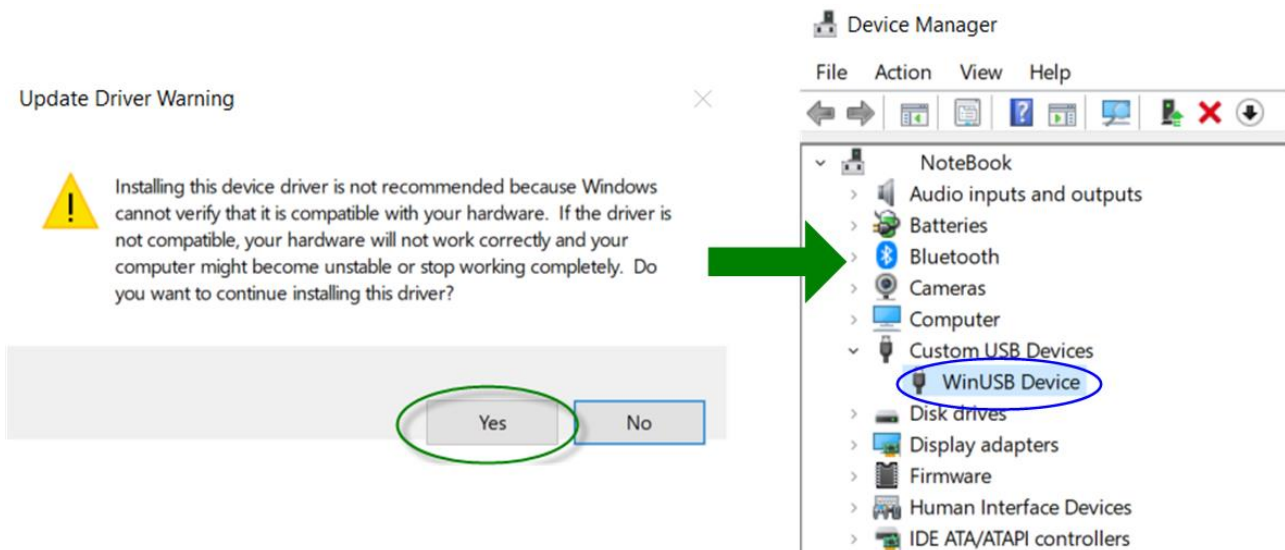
Update Driver Warning

Installing this device driver is not recommended because Windows cannot verify that it is compatible with your hardware. If the driver is not compatible, your hardware will not work correctly and your computer might become unstable or stop working completely. Do you want to continue installing this driver?

Yes

No

Device Manager

File Action View Help

NoteBook
Audio inputs and outputs
Batteries
Bluetooth
Cameras
Computer
Custom USB Devices
WinUSB Device
Disk drives
Display adapters
Firmware
Human Interface Devices
IDE ATA/ATAPI controllers